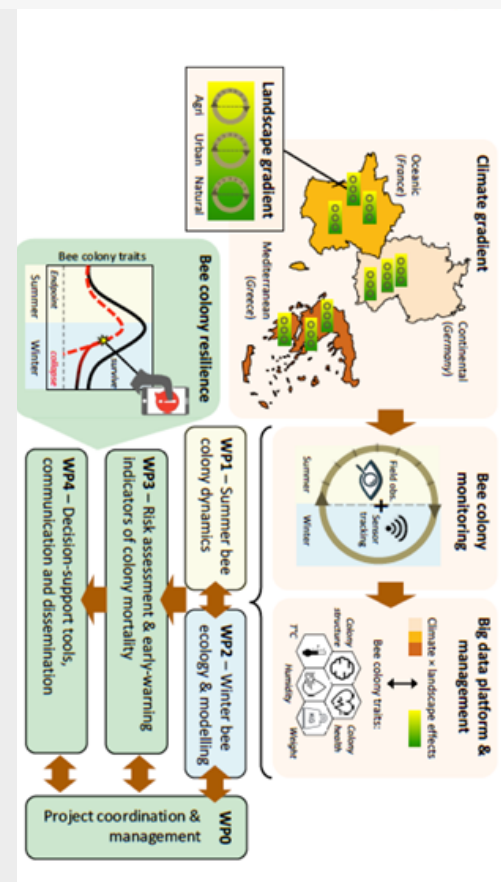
Landscape gradient

Agri
Urban
Natural

Climate gradient

Oceanic (France)

Continental (Germany)

Mediterranean (Greece)

Bee colony resilience

Bee colony traits

Summer
Winter

Endpoint
collapse
Survival

Bee colony monitoring

Field obs.
+
Sensor tracking

Summer
Winter

Big data platform & management

Climate × landscape effects

Bee colony traits:

Colony structure
Colony health
T°C
Humidity
Weight

WP1 – Summer bee colony dynamics

WP2 – Winter bee ecology & modelling

WP3 – Risk assessment & early-warning indicators of colony mortality

WP4 – Decision-support tools, communication and dissemination

WP0
Project coordination & management